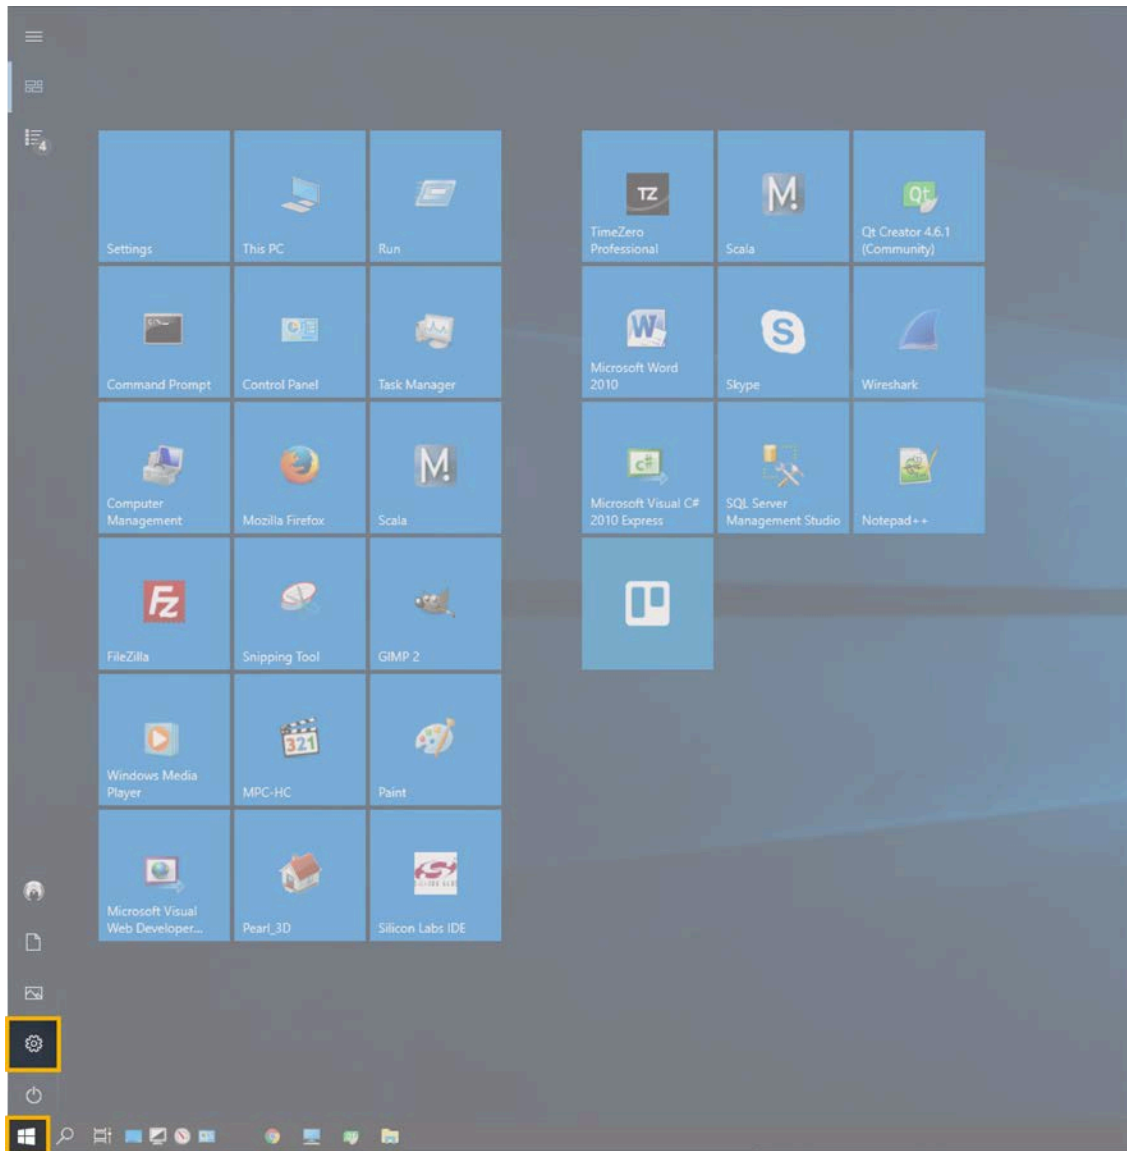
Settings
This PC
Run
TimeZero Professional
Scala
Qt Creator 4.6.1 (Community)
Command Prompt
Control Panel
Task Manager
Microsoft Word 2010
Skype
Wireshark
Computer Management
Mozilla Firefox
Scala
Microsoft Visual C# 2010 Express
SQL Server Management Studio
Notepad++
FileZilla
Snipping Tool
GIMP 2
Windows Media Player
MPC-HC
Paint
Microsoft Visual Web Developer...
Pearl_3D
Silicon Labs IDE